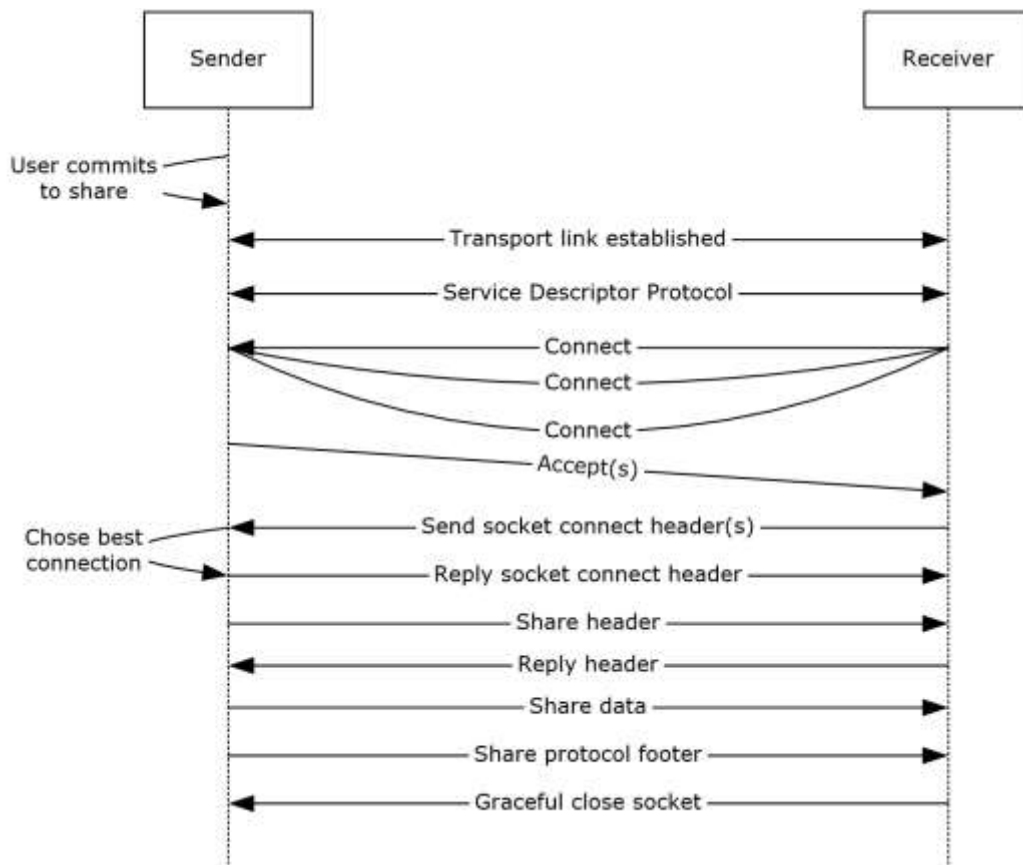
Sender

Receiver

User commits to share

Transport link established

Service Descriptor Protocol

Connect

Connect

Connect

Accept(s)

Chose best connection

Send socket connect header(s)

Reply socket connect header

Share header

Reply header

Share data

Share protocol footer

Graceful close socket